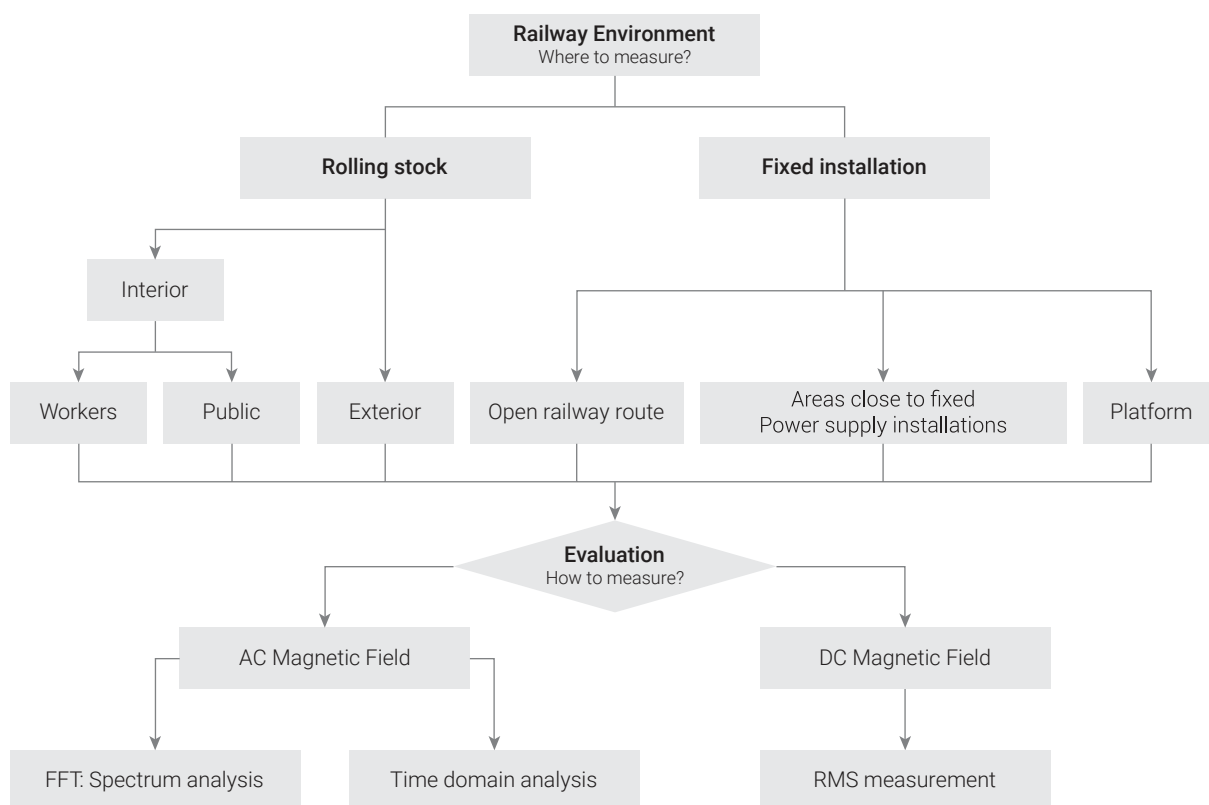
Railway Environment
Where to measure?

Rolling stock

Fixed installation

Interior

Workers

Public

Exterior

Open railway route

Areas close to fixed
Power supply installations

Platform

Evaluation
How to measure?

AC Magnetic Field

DC Magnetic Field

FFT: Spectrum analysis

Time domain analysis

RMS measurement